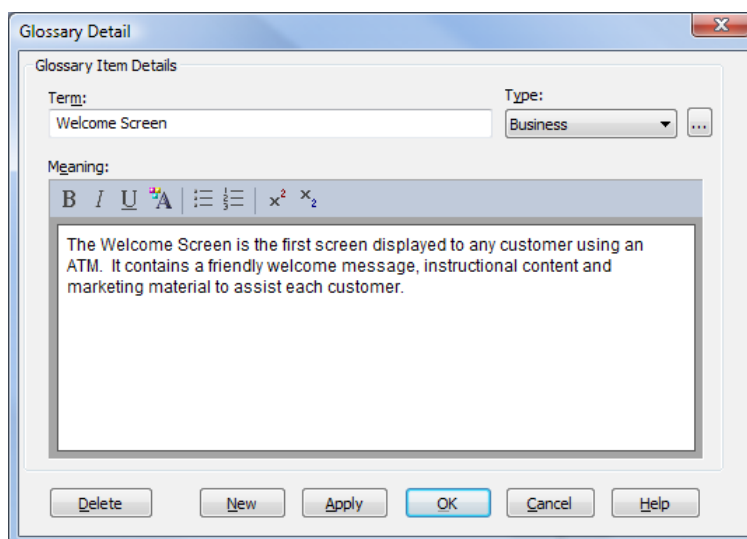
Glossary Detail

Glossary Item Details

Term:

Welcome Screen

Type:

Business

...

Meaning:

B I U A

$x^2$ $x_2$

The Welcome Screen is the first screen displayed to any customer using an ATM. It contains a friendly welcome message, instructional content and marketing material to assist each customer.

Delete New Apply OK Cancel Help